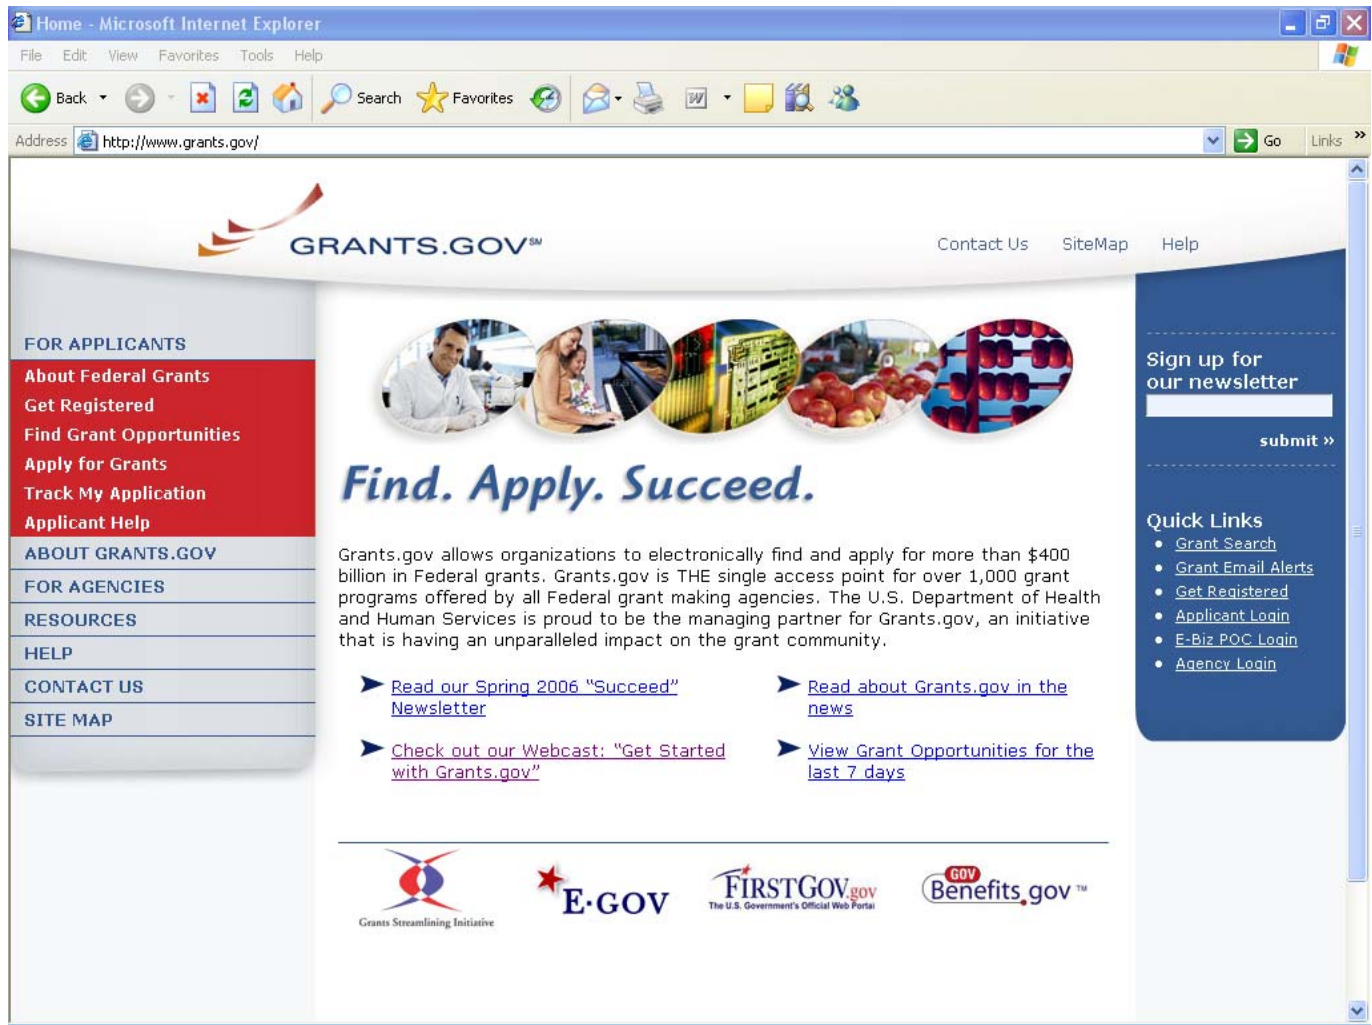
Home - Microsoft Internet Explorer

File Edit View Favorites Tools Help

Back Search Favorites

Address http://www.grants.gov/ Go Links »

GRANTS.GOV℠

Contact Us SiteMap Help

FOR APPLICANTS
About Federal Grants
Get Registered
Find Grant Opportunities
Apply for Grants
Track My Application
Applicant Help
ABOUT GRANTS.GOV
FOR AGENCIES
RESOURCES
HELP
CONTACT US
SITE MAP

Find. Apply. Succeed.

Grants.gov allows organizations to electronically find and apply for more than $400 billion in Federal grants. Grants.gov is THE single access point for over 1,000 grant programs offered by all Federal grant making agencies. The U.S. Department of Health and Human Services is proud to be the managing partner for Grants.gov, an initiative that is having an unparalleled impact on the grant community.

Read our Spring 2006 "Succeed" Newsletter

Read about Grants.gov in the news

Check out our Webcast: "Get Started with Grants.gov"

View Grant Opportunities for the last 7 days

Grants Streamlining Initiative

E·GOV

FIRSTGOV.gov The U.S. Government's Official Web Portal

GOV Benefits.gov™

Sign up for our newsletter

submit »

Quick Links
Grant Search
Grant Email Alerts
Get Registered
Applicant Login
E-Biz POC Login
Agency Login